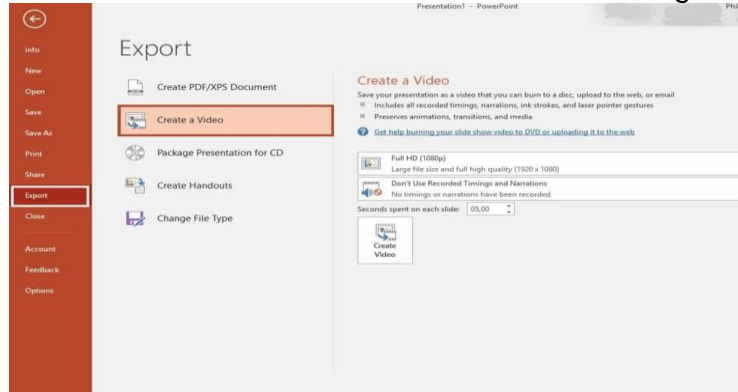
Presentation1 - PowerPoint

Phi

Info
New
Open
Save
Save As
Print
Share
Export
Close
Account
Feedback
Options

Export

Create PDF/XPS Document
Create a Video
Package Presentation for CD
Create Handouts
Change File Type

Create a Video

Save your presentation as a video that you can burn to a disc, upload to the web, or email
Includes all recorded timings, narrations, ink strokes, and laser pointer gestures
Preserves animations, transitions, and media

Get help burning your slide show video to DVD or uploading it to the web

Full HD (1080p)
Large file size and full high quality (1920 x 1080)

Don't Use Recorded Timings and Narrations
No timings or narrations have been recorded

Seconds spent on each slide: 05,00

Create Video